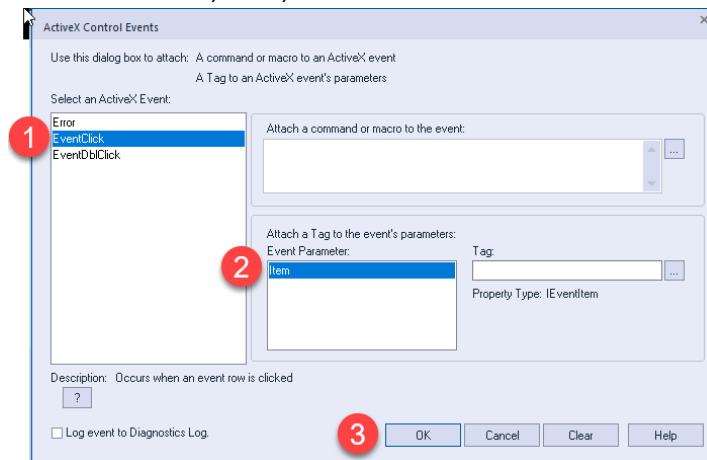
ActiveX Control Events

×

Use this dialog box to attach: A command or macro to an ActiveX event

A Tag to an ActiveX event's parameters

Select an ActiveX Event:

1

Error
EventClick
EventDblClick

Attach a command or macro to the event:

...

Attach a Tag to the event's parameters:

Event Parameter:

2

Item

Tag:

...

Property Type: IEventItem

Description: Occurs when an event row is clicked

?

Log event to Diagnostics Log.

3

OK

Cancel

Clear

Help